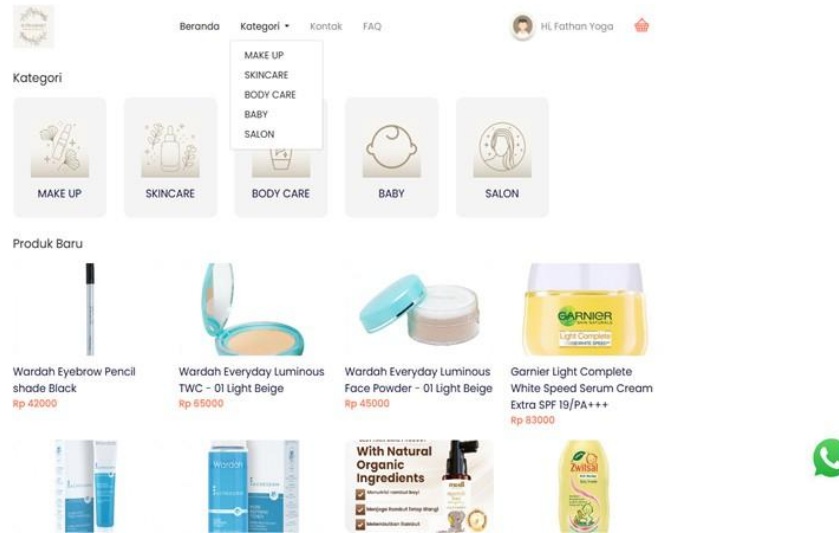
Beranda Kategori Kontak FAQ

Hi, Fathan Yoga

MAKE UP
SKINCARE
BODY CARE
BABY
SALON

Kategori

MAKE UP
SKINCARE
BODY CARE
BABY
SALON

Produk Baru

Wardah Eyebrow Pencil shade Black
Rp 42000

Wardah Everyday Luminous TWC - 01 Light Beige
Rp 65000

Wardah Everyday Luminous Face Powder - 01 Light Beige
Rp 45000

GARNIER
Light Complete

Garnier Light Complete White Speed Serum Cream Extra SPF 19/PA+++
Rp 83000

Wardah

With Natural Organic Ingredients

Zwitsal